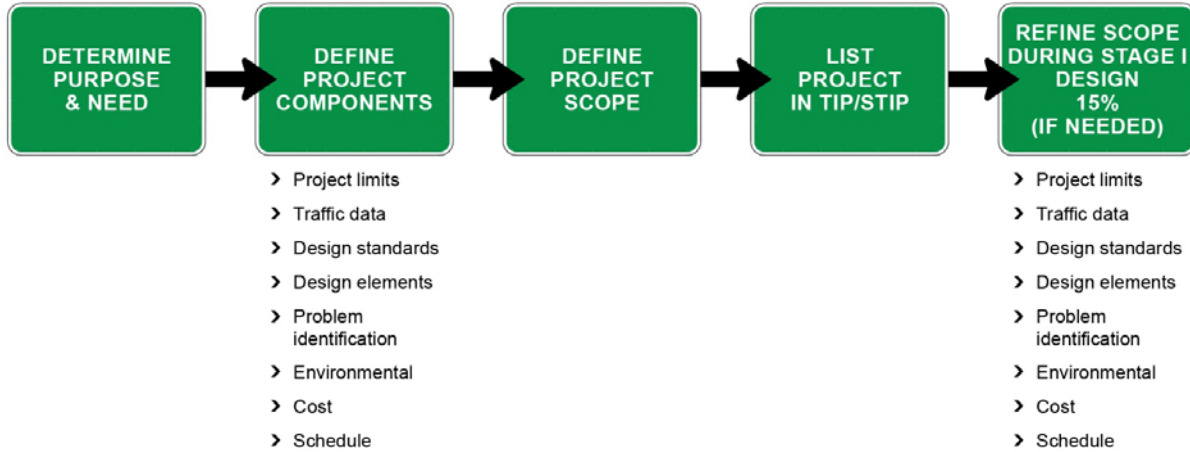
DETERMINE PURPOSE & NEED

DEFINE PROJECT COMPONENTS

DEFINE PROJECT SCOPE

LIST PROJECT IN TIP/STIP

REFINE SCOPE DURING STAGE I DESIGN 15% (IF NEEDED)

› Project limits
› Traffic data
› Design standards
› Design elements
› Problem identification
› Environmental
› Cost
› Schedule

› Project limits
› Traffic data
› Design standards
› Design elements
› Problem identification
› Environmental
› Cost
› Schedule